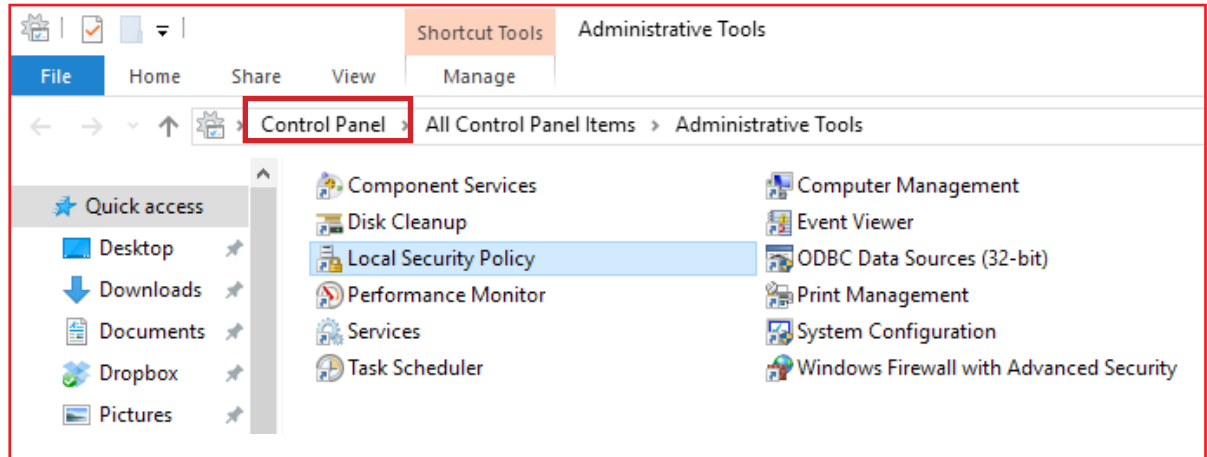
Shortcut Tools
Administrative Tools

File
Home
Share
View
Manage

Control Panel › All Control Panel Items › Administrative Tools

Quick access
Desktop
Downloads
Documents
Dropbox
Pictures

Component Services
Disk Cleanup
Local Security Policy
Performance Monitor
Services
Task Scheduler

Computer Management
Event Viewer
ODBC Data Sources (32-bit)
Print Management
System Configuration
Windows Firewall with Advanced Security